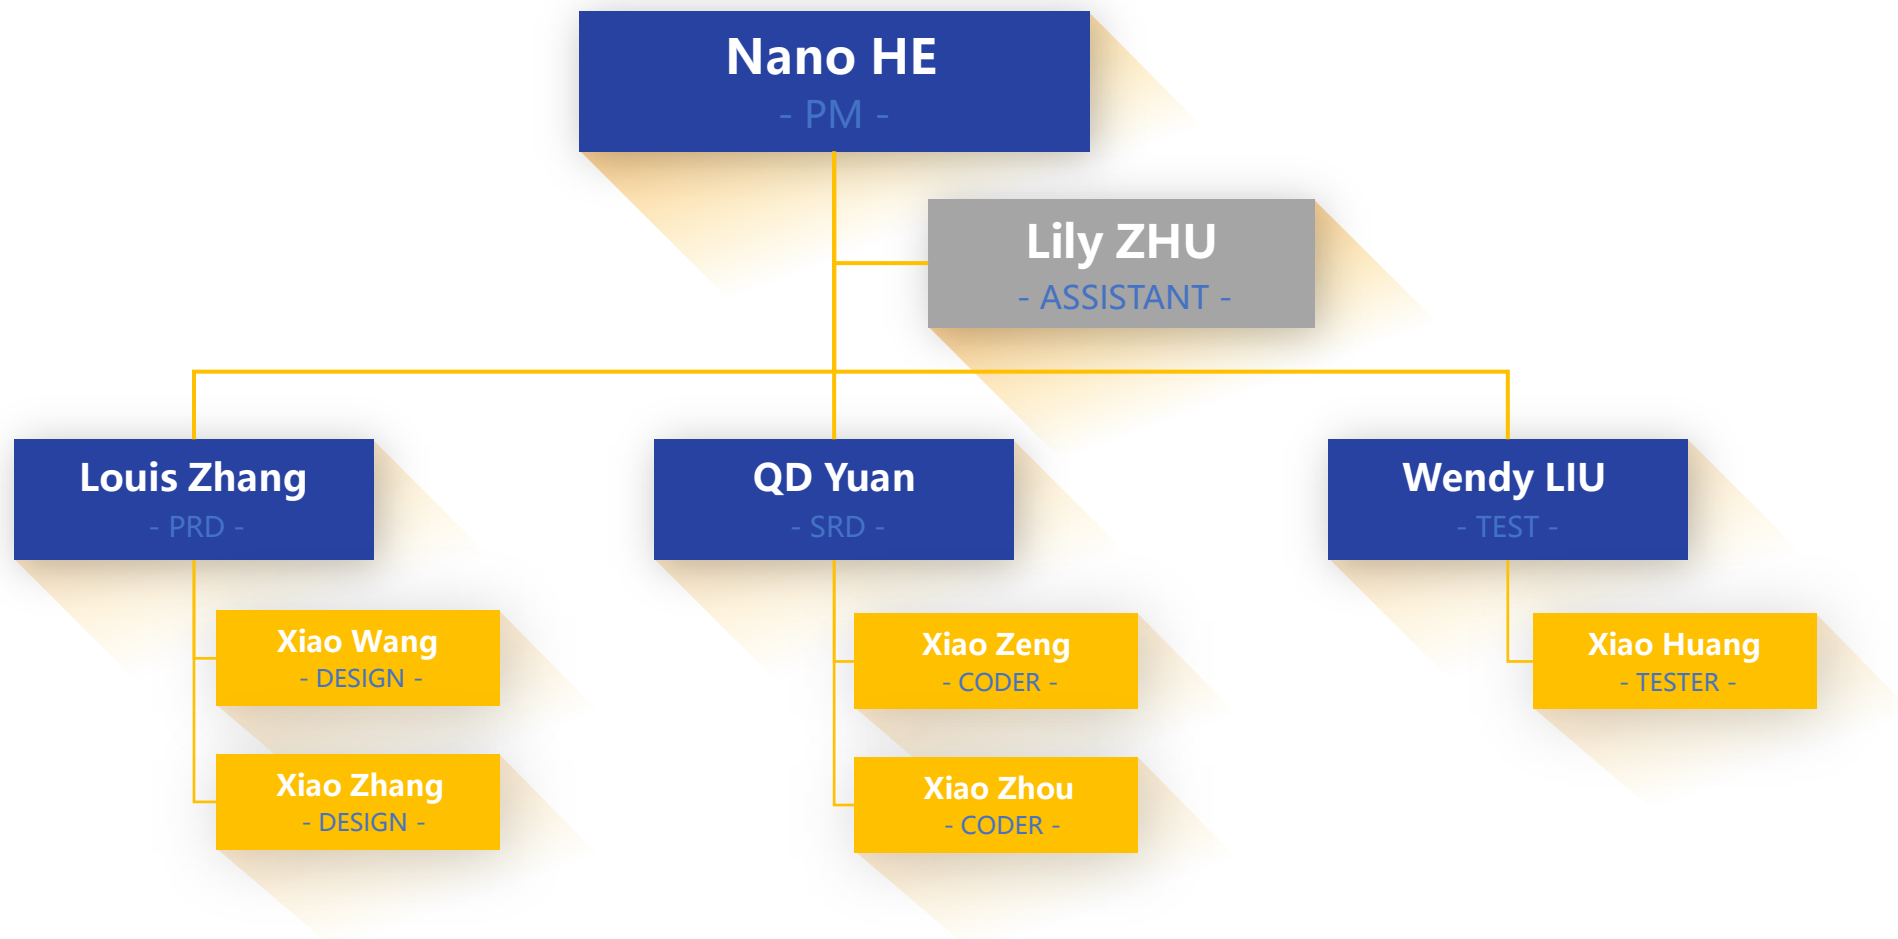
Nano HE
- PM -

Lily ZHU
- ASSISTANT -

Louis Zhang
- PRD -

QD Yuan
- SRD -

Wendy LIU
- TEST -

Xiao Wang
- DESIGN -

Xiao Zhang
- DESIGN -

Xiao Zeng
- CODER -

Xiao Zhou
- CODER -

Xiao Huang
- TESTER -